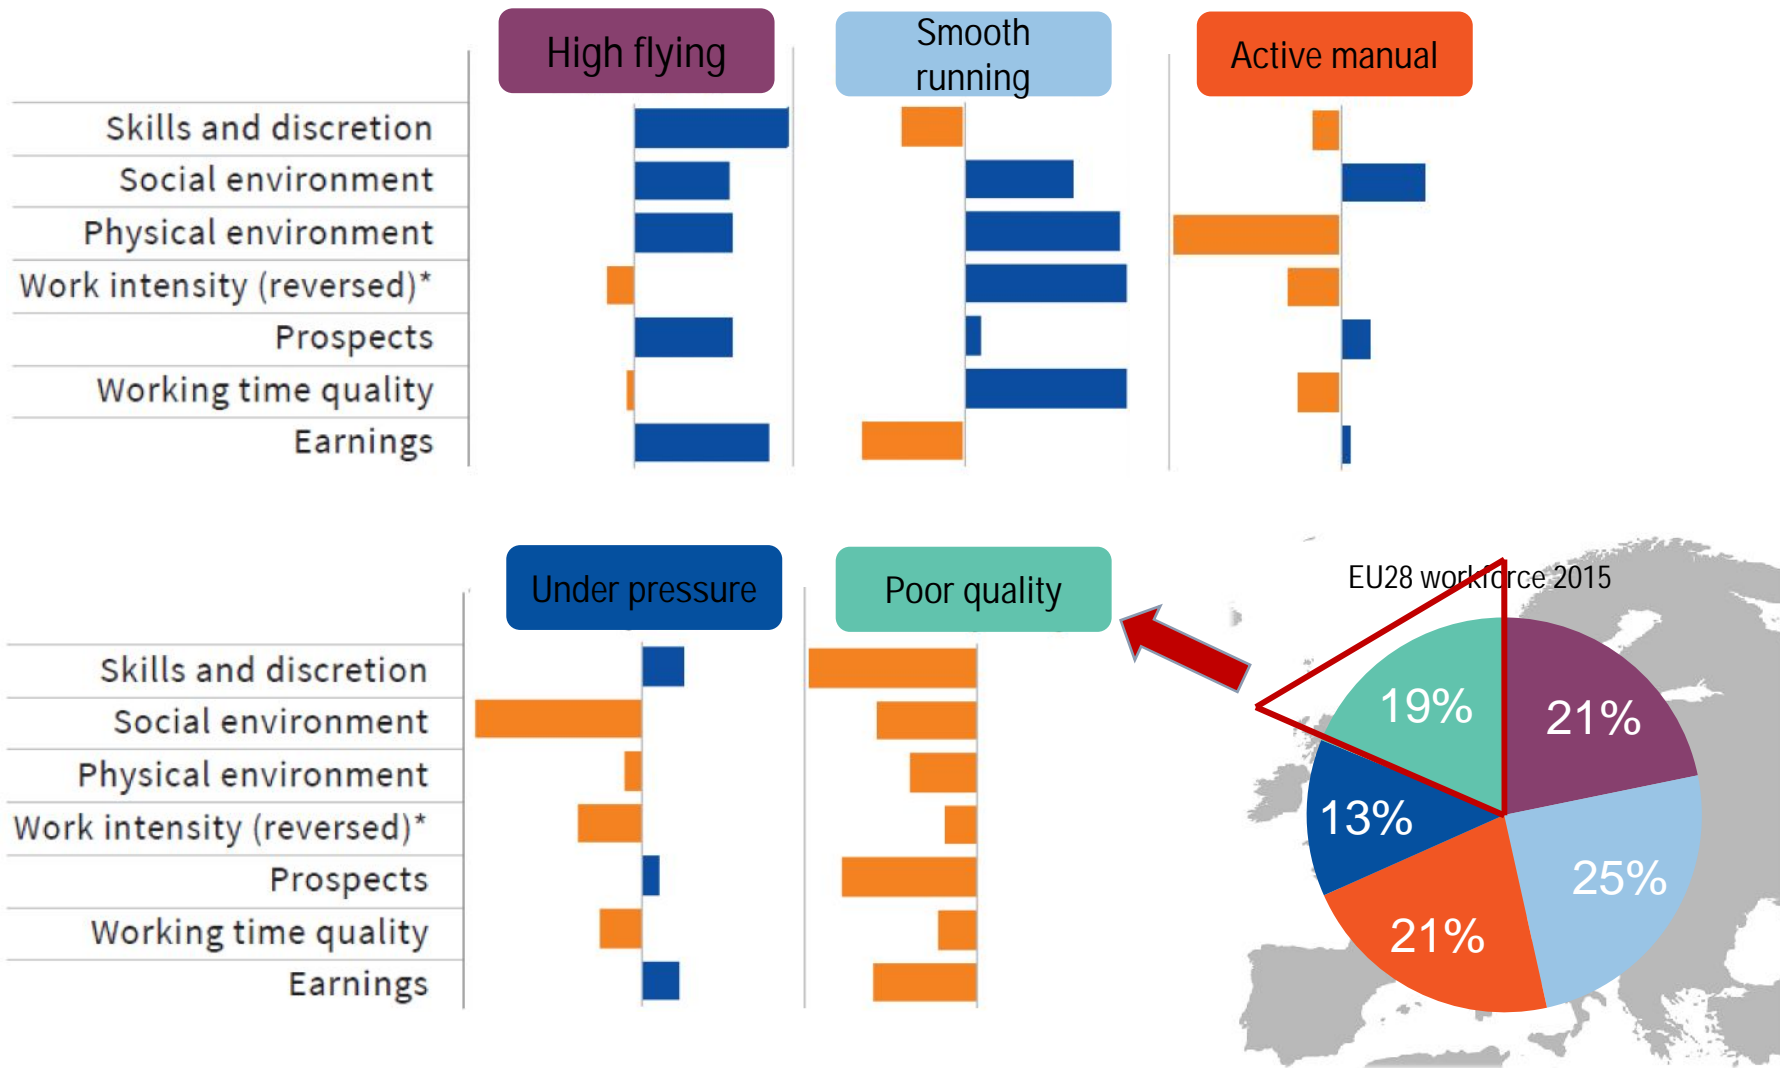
High flying

Smooth running

Active manual

Skills and discretion
Social environment
Physical environment
Work intensity (reversed)*
Prospects
Working time quality
Earnings

Under pressure

Poor quality

Skills and discretion
Social environment
Physical environment
Work intensity (reversed)*
Prospects
Working time quality
Earnings

EU28 workforce 2015

19%
21%
13%
25%
21%